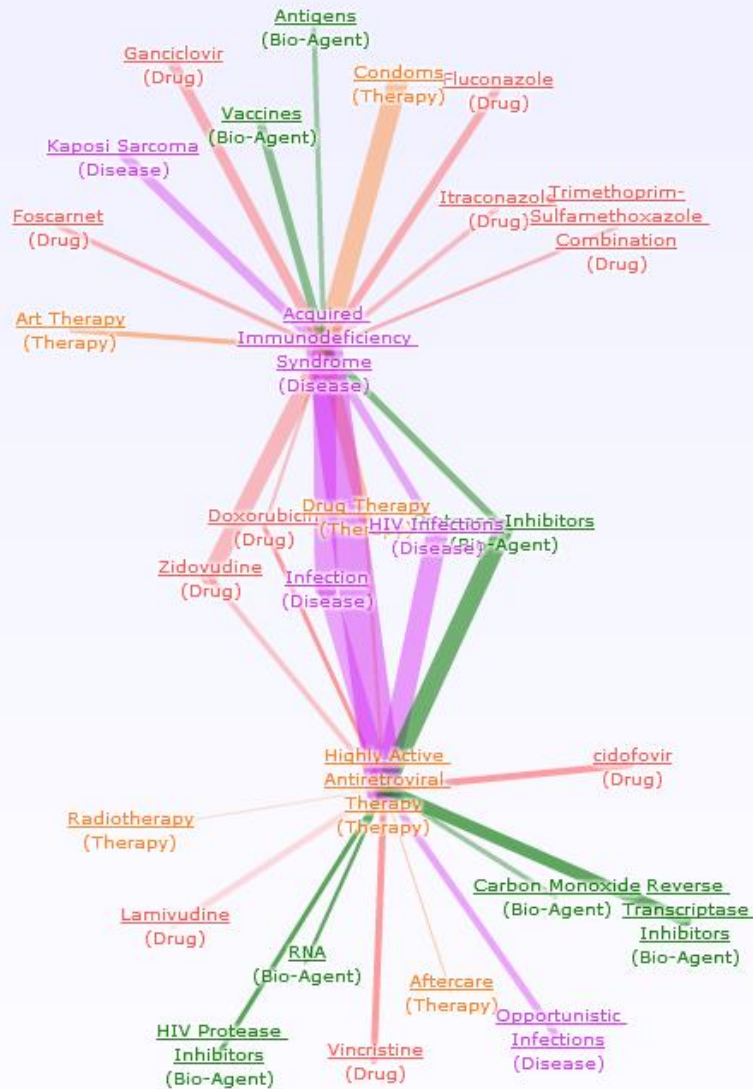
Antigens
(Bio-Agent)

Ganciclovir
(Drug)

Condoms
(Therapy)

Fluconazole
(Drug)

Vaccines
(Bio-Agent)

Kaposi Sarcoma
(Disease)

Itraconazole
(Drug)

Trimethoprim-Sulfamethoxazole Combination
(Drug)

Foscarnet
(Drug)

Art Therapy
(Therapy)

Acquired Immunodeficiency Syndrome
(Disease)

Doxorubicin
(Drug)

Drug Therapy
(Therapy)

HIV Infections
(Disease)

Inhibitors
(Bio-Agent)

Zidovudine
(Drug)

Infection
(Disease)

Highly Active Antiretroviral Therapy
(Therapy)

cidofovir
(Drug)

Radiotherapy
(Therapy)

Carbon Monoxide
(Bio-Agent)

Reverse Transcriptase Inhibitors
(Bio-Agent)

Lamivudine
(Drug)

RNA
(Bio-Agent)

Aftercare
(Therapy)

Opportunistic Infections
(Disease)

HIV Protease Inhibitors
(Bio-Agent)

Vincristine
(Drug)